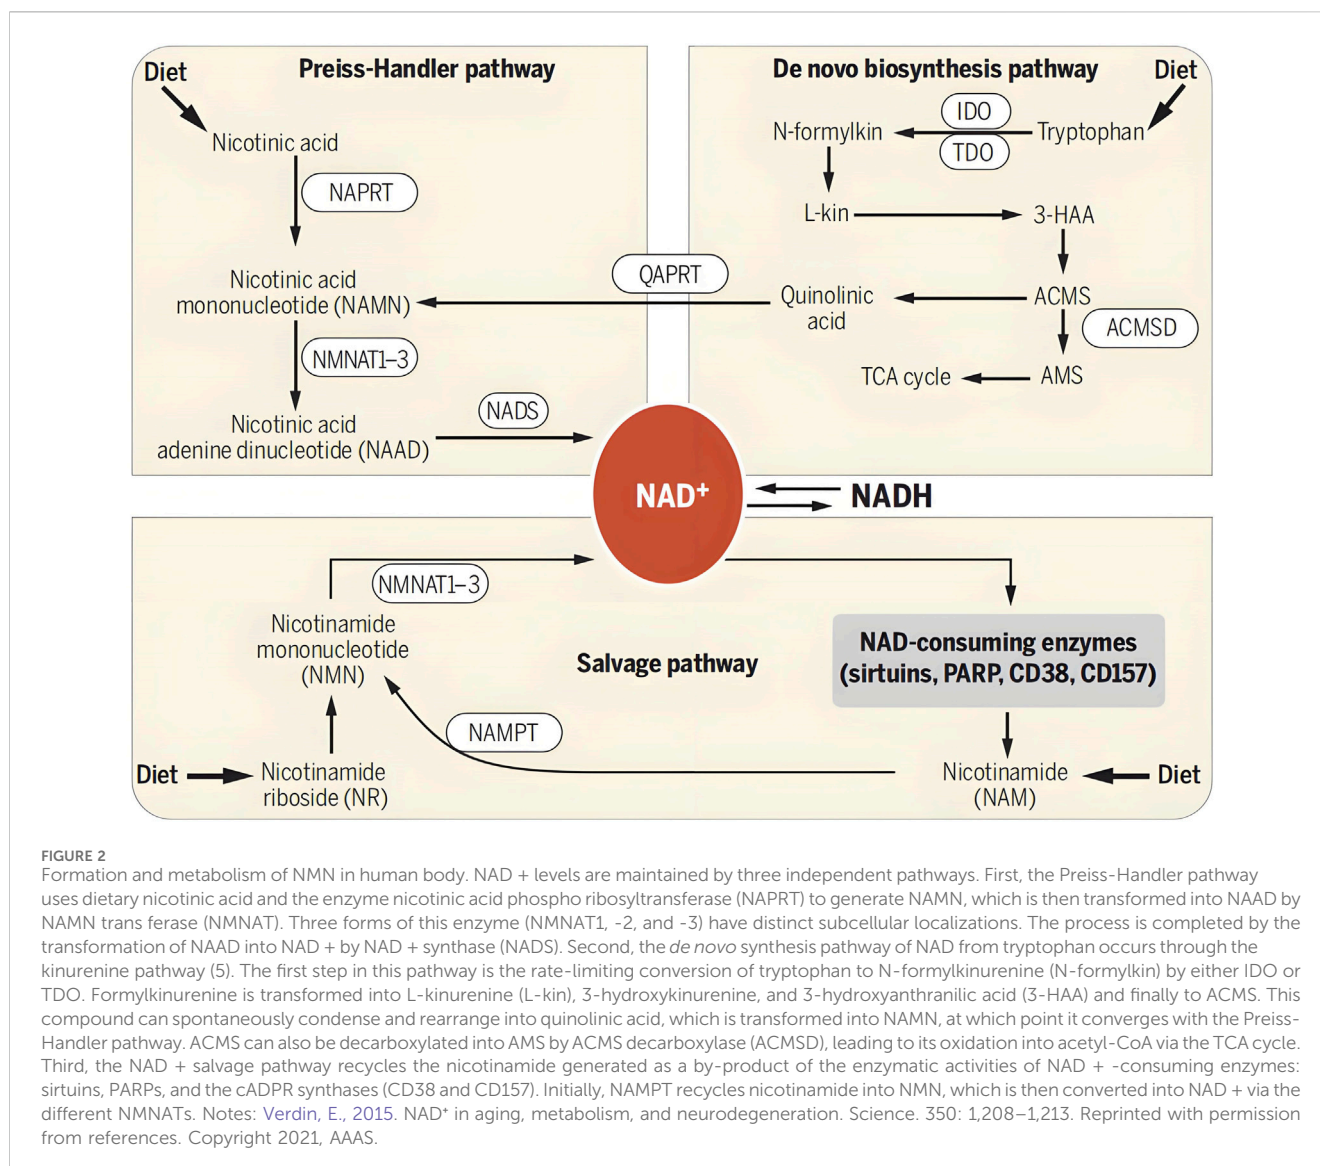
Diet

Preiss-Handler pathway

Nicotinic acid

NAPRT

Nicotinic acid mononucleotide (NAMN)

NMNAT1–3

Nicotinic acid adenine dinucleotide (NAAD)

NADS

QAPRT

De novo biosynthesis pathway

Diet

IDO

TDO

N-formylkin

Tryptophan

L-kin

3-HAA

Quinolinic acid

ACMS

ACMSD

TCA cycle

AMS

NAD$^+$

NADH

NMNAT1–3

Nicotinamide mononucleotide (NMN)

Salvage pathway

NAD-consuming enzymes (sirtuins, PARP, CD38, CD157)

NAMPT

Diet

Nicotinamide riboside (NR)

Nicotinamide (NAM)

Diet

FIGURE 2
Formation and metabolism of NMN in human body. NAD + levels are maintained by three independent pathways. First, the Preiss-Handler pathway uses dietary nicotinic acid and the enzyme nicotinic acid phospho ribosyltransferase (NAPRT) to generate NAMN, which is then transformed into NAAD by NAMN trans ferase (NMNAT). Three forms of this enzyme (NMNAT1, -2, and -3) have distinct subcellular localizations. The process is completed by the transformation of NAAD into NAD + by NAD + synthase (NADS). Second, the de novo synthesis pathway of NAD from tryptophan occurs through the kinurenine pathway (5). The first step in this pathway is the rate-limiting conversion of tryptophan to N-formylkinurenine (N-formylkin) by either IDO or TDO. Formylkinurenine is transformed into L-kinurenine (L-kin), 3-hydroxykinurenine, and 3-hydroxyanthranilic acid (3-HAA) and finally to ACMS. This compound can spontaneously condense and rearrange into quinolinic acid, which is transformed into NAMN, at which point it converges with the Preiss-Handler pathway. ACMS can also be decarboxylated into AMS by ACMS decarboxylase (ACMSD), leading to its oxidation into acetyl-CoA via the TCA cycle. Third, the NAD + salvage pathway recycles the nicotinamide generated as a by-product of the enzymatic activities of NAD + -consuming enzymes: sirtuins, PARPs, and the cADPR synthases (CD38 and CD157). Initially, NAMPT recycles nicotinamide into NMN, which is then converted into NAD + via the different NMNATs. Notes: Verdin, E., 2015. NAD$^+$ in aging, metabolism, and neurodegeneration. Science. 350: 1,208–1,213. Reprinted with permission from references. Copyright 2021, AAAS.